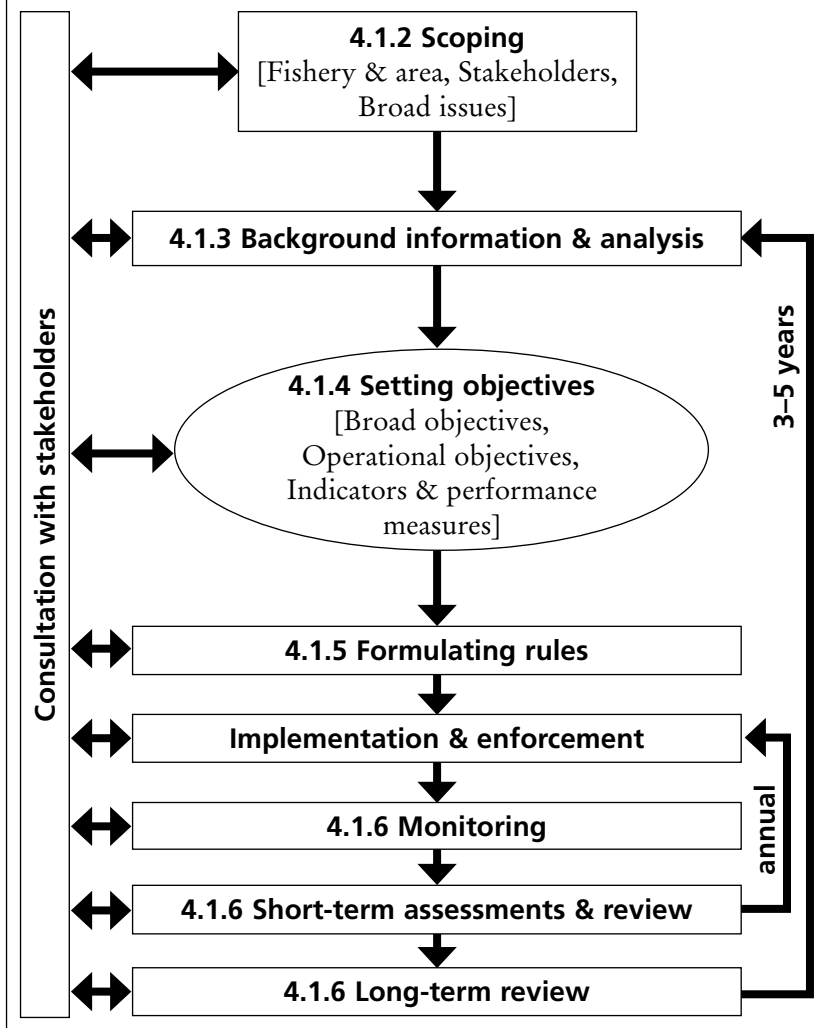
Consultation with stakeholders

4.1.2 Scoping
[Fishery & area, Stakeholders, Broad issues]

4.1.3 Background information & analysis

4.1.4 Setting objectives
[Broad objectives, Operational objectives, Indicators & performance measures]

4.1.5 Formulating rules

Implementation & enforcement

4.1.6 Monitoring

4.1.6 Short-term assessments & review

4.1.6 Long-term review

3–5 years

annual